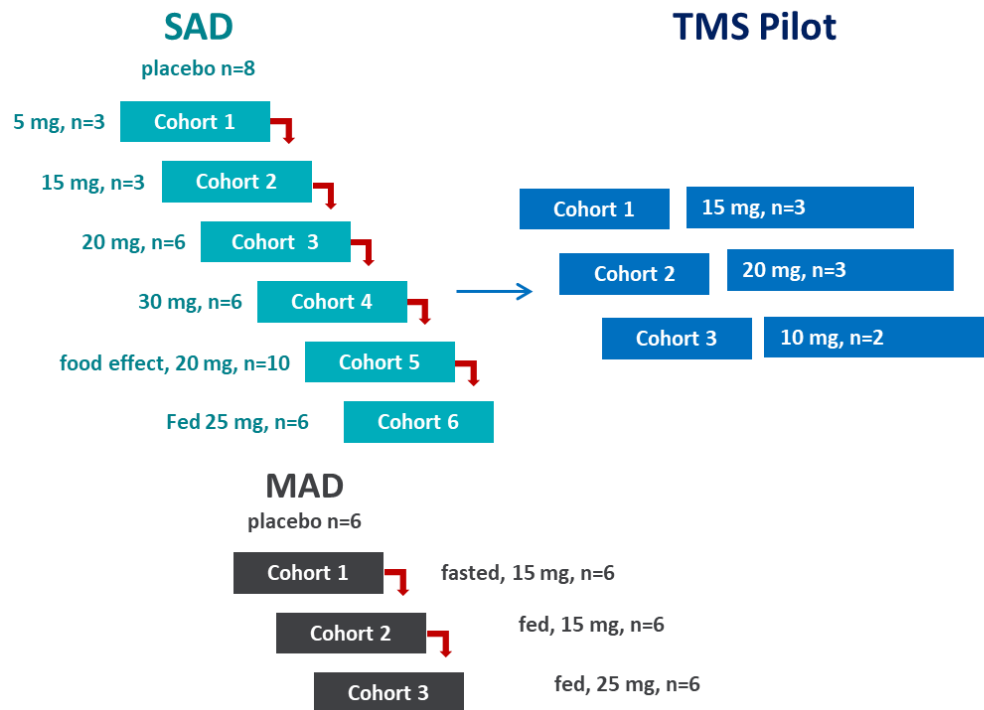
SAD

placebo n=8

5 mg, n=3 Cohort 1

15 mg, n=3 Cohort 2

20 mg, n=6 Cohort 3

30 mg, n=6 Cohort 4

food effect, 20 mg, n=10 Cohort 5

Fed 25 mg, n=6 Cohort 6

TMS Pilot

Cohort 1 15 mg, n=3

Cohort 2 20 mg, n=3

Cohort 3 10 mg, n=2

MAD

placebo n=6

Cohort 1 fasted, 15 mg, n=6

Cohort 2 fed, 15 mg, n=6

Cohort 3 fed, 25 mg, n=6